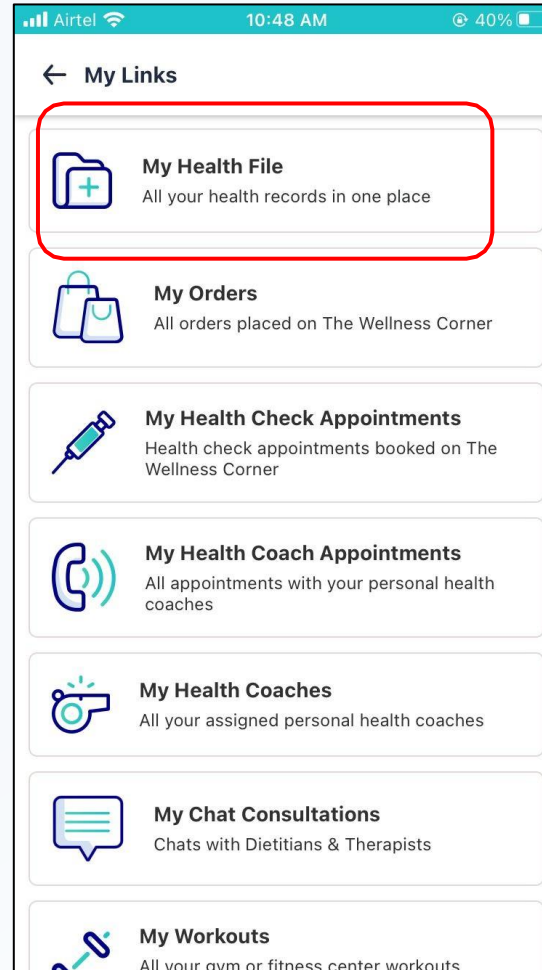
Airtel 10:48 AM 40%

My Links

My Health File
All your health records in one place

My Orders
All orders placed on The Wellness Corner

My Health Check Appointments
Health check appointments booked on The Wellness Corner

My Health Coach Appointments
All appointments with your personal health coaches

My Health Coaches
All your assigned personal health coaches

My Chat Consultations
Chats with Dietitians & Therapists

My Workouts
All your gym or fitness center workouts